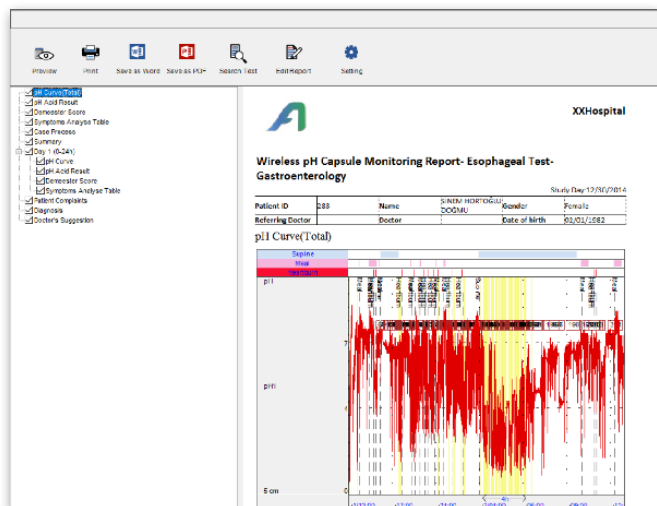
Preview Print Save as Word Save as PDF Search Text Edit Report Setting

pH Curve(Total)
pH Acid Result
Demeester Score
Symptoms Analyse Table
Case Process
Summary
Day 1 (0-24h)
pH Curve
pH Acid Result
Demeester Score
Symptoms Analyse Table
Patient Complaints
Diagnosis
Doctor's Suggestion

XXHospital

Wireless pH Capsule Monitoring Report- Esophageal Test-Gastroenterology

Study Day:12/30/2014

| Patient ID | 288 | Name | SİNEM HORTOĞLU DOĞMU | Gender | Female |
|---|---|---|---|---|---|
| Referring Doctor | | Doctor | | Date of birth | 02/01/1982 |

pH Curve(Total)

Supine
Meal
Heartburn

pH
7
pH
4
5 cm
0
4h